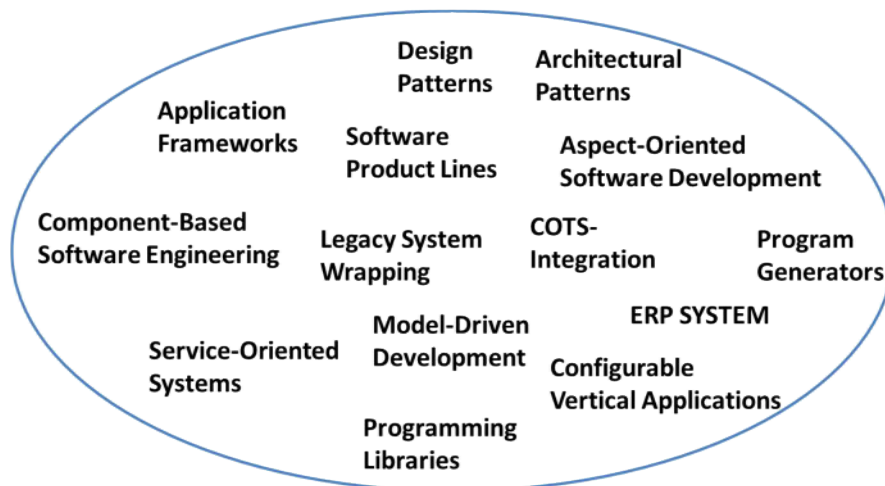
Design Patterns

Architectural Patterns

Application Frameworks

Software Product Lines

Aspect-Oriented Software Development

Component-Based Software Engineering

Legacy System Wrapping

COTS-Integration

Program Generators

ERP SYSTEM

Model-Driven Development

Service-Oriented Systems

Configurable Vertical Applications

Programming Libraries